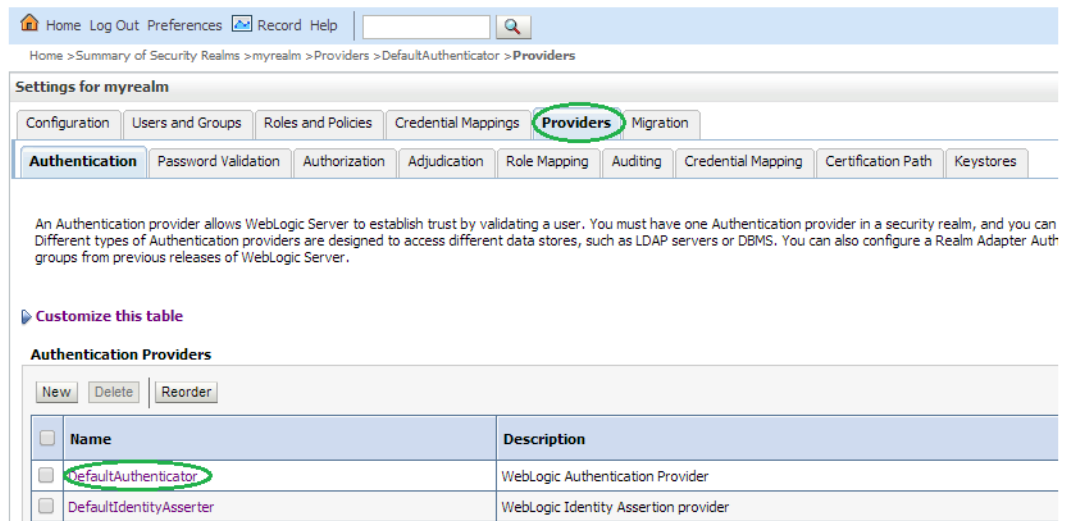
Home Log Out Preferences Record Help

Home >Summary of Security Realms >myrealm >Providers >DefaultAuthenticator >Providers

Settings for myrealm

Configuration | Users and Groups | Roles and Policies | Credential Mappings | Providers | Migration

Authentication | Password Validation | Authorization | Adjudication | Role Mapping | Auditing | Credential Mapping | Certification Path | Keystores

An Authentication provider allows WebLogic Server to establish trust by validating a user. You must have one Authentication provider in a security realm, and you can Different types of Authentication providers are designed to access different data stores, such as LDAP servers or DBMS. You can also configure a Realm Adapter Auth groups from previous releases of WebLogic Server.

Customize this table

Authentication Providers

New Delete Reorder

| | Name | Description |
|---|---|---|
| | DefaultAuthenticator | WebLogic Authentication Provider |
| | DefaultIdentityAsserter | WebLogic Identity Assertion provider |